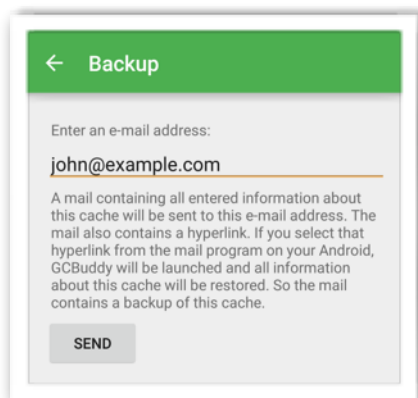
← Backup

Enter an e-mail address:

john@example.com

A mail containing all entered information about this cache will be sent to this e-mail address. The mail also contains a hyperlink. If you select that hyperlink from the mail program on your Android, GCBuddy will be launched and all information about this cache will be restored. So the mail contains a backup of this cache.

SEND